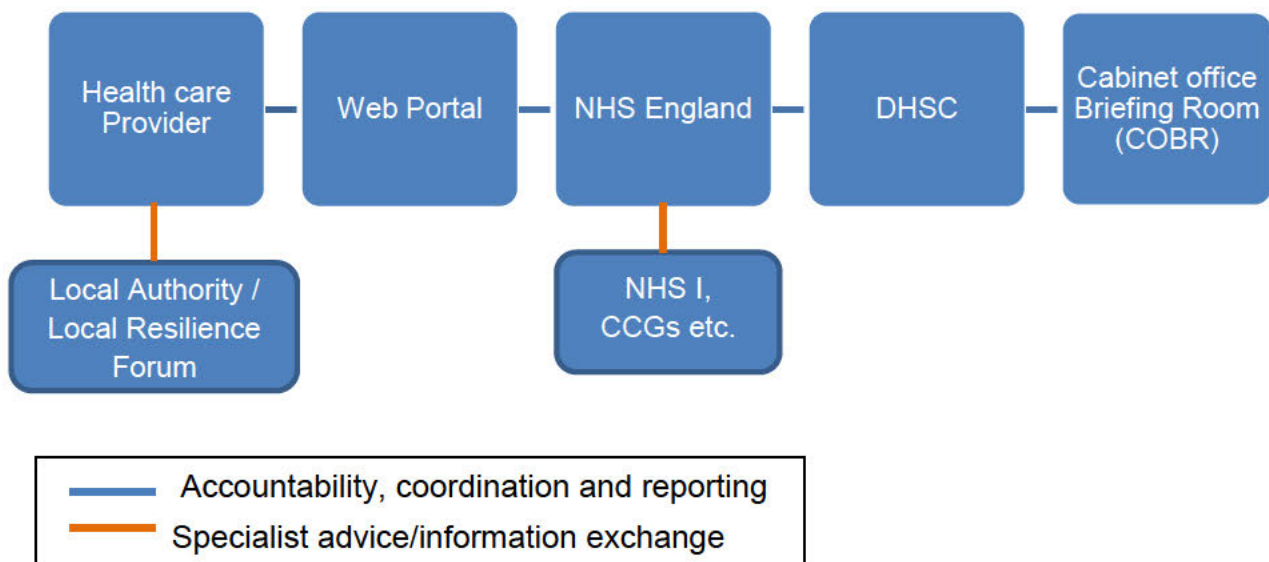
Health care Provider

Web Portal

NHS England

DHSC

Cabinet office Briefing Room (COBR)

Local Authority / Local Resilience Forum

NHS I, CCGs etc.

Accountability, coordination and reporting

Specialist advice/information exchange